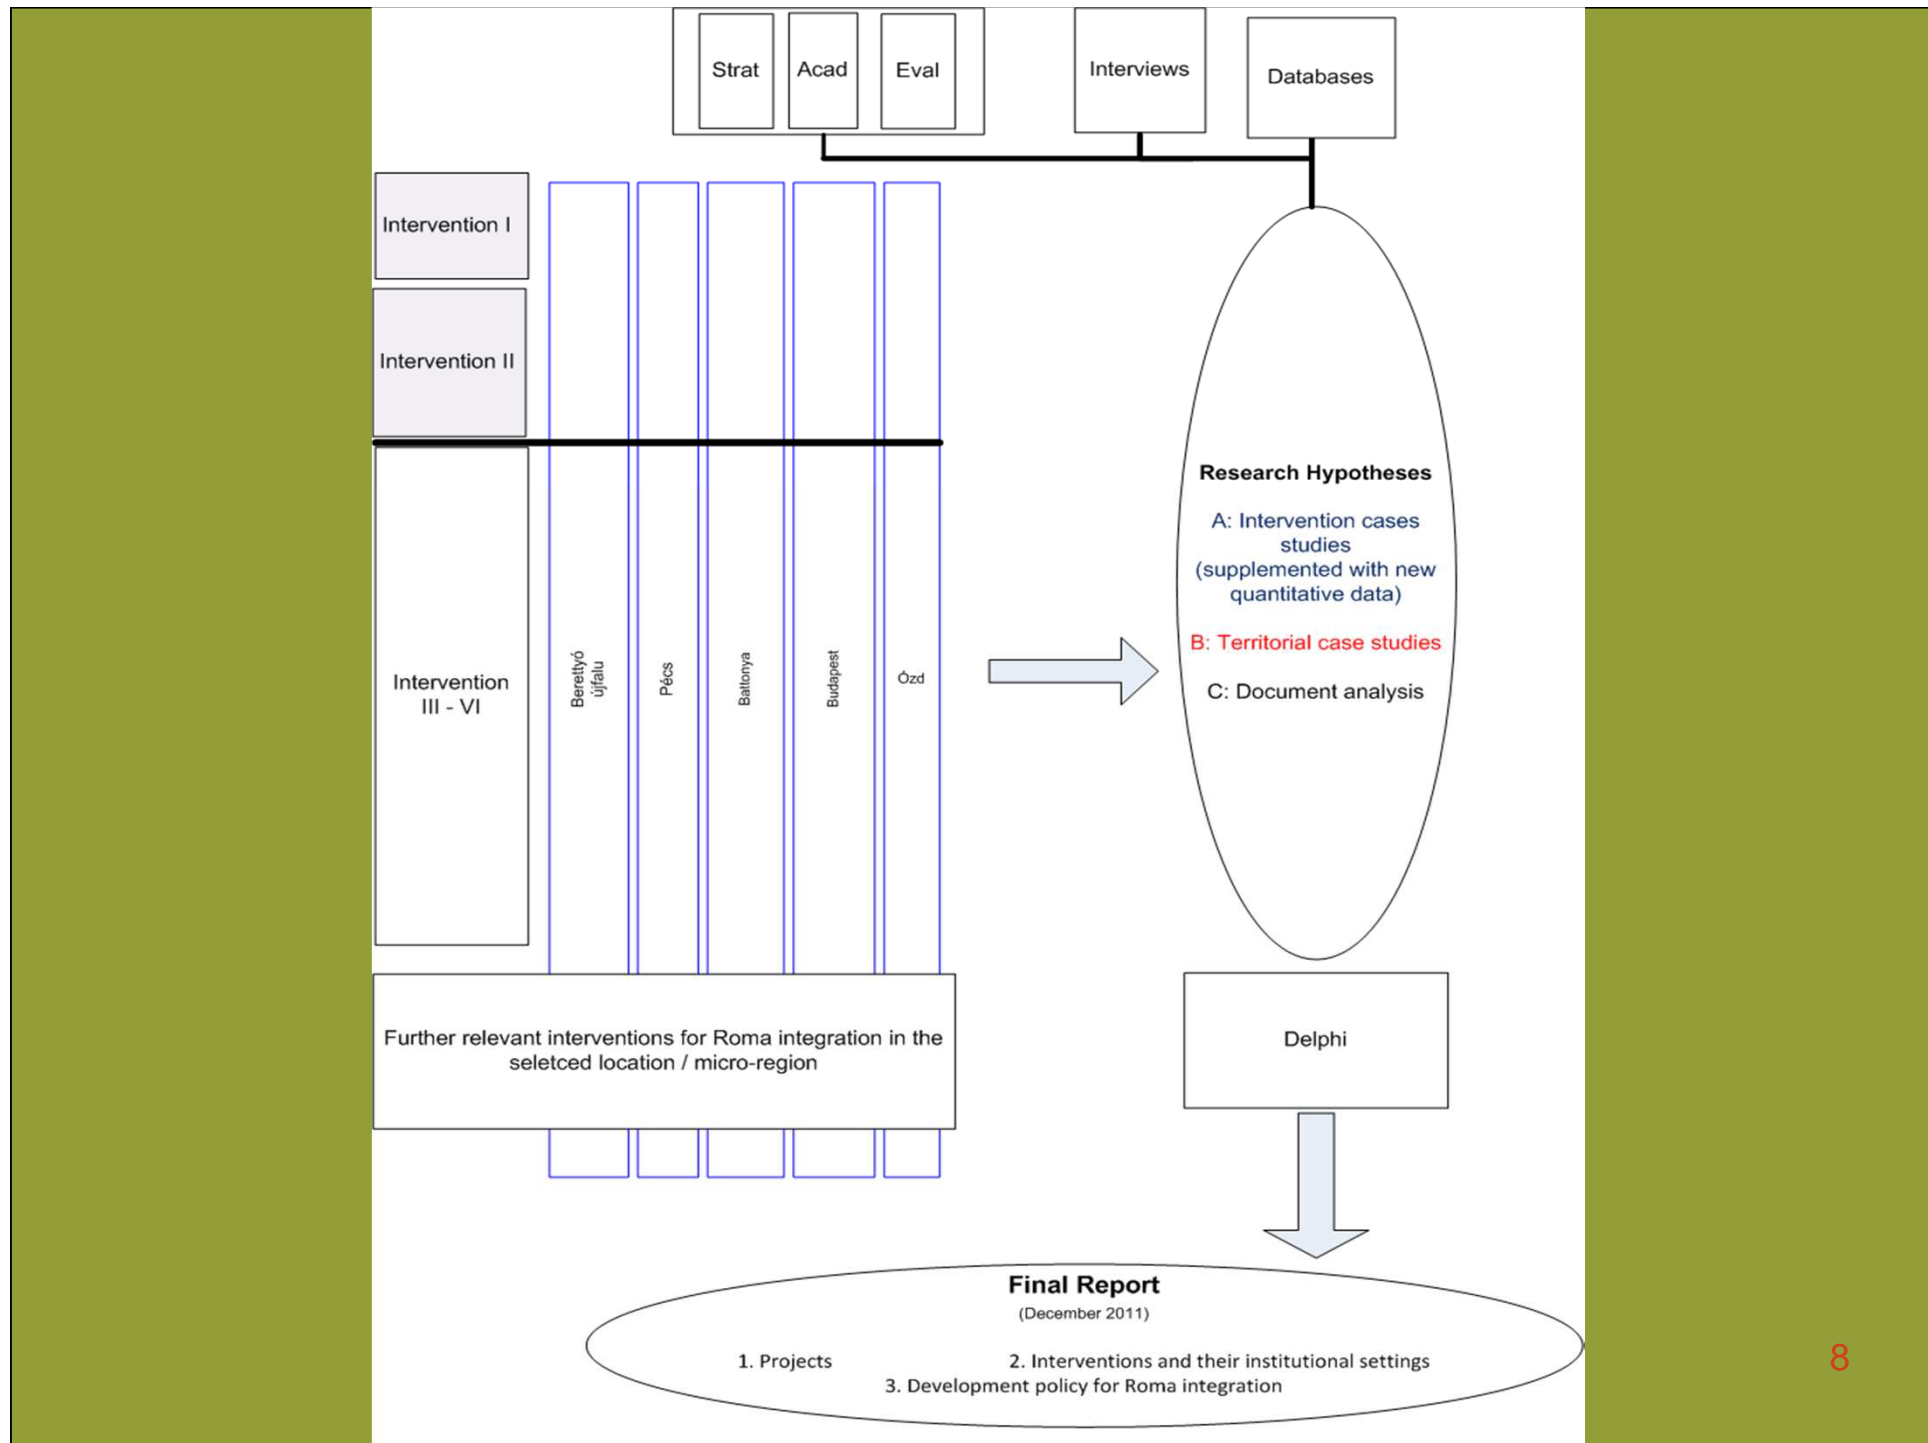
Strat

Acad

Eval

Interviews

Databases

Intervention I

Intervention II

Intervention III - VI

Berettyó újfalu

Pécs

Battonya

Budapest

Ózd

Research Hypotheses

A: Intervention cases studies (supplemented with new quantitative data)

B: Territorial case studies

C: Document analysis

Further relevant interventions for Roma integration in the seletced location / micro-region

Delphi

Final Report

(December 2011)

1. Projects

2. Interventions and their institutional settings

3. Development policy for Roma integration

8